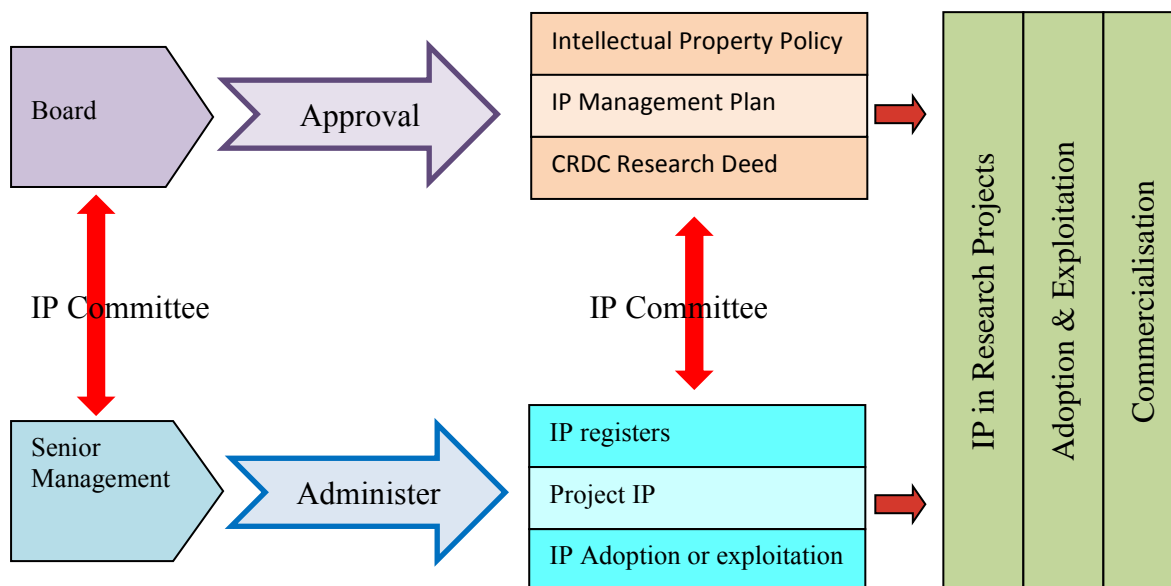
Board

Approval

Intellectual Property Policy

IP Management Plan

CRDC Research Deed

IP in Research Projects

Adoption & Exploitation

Commercialisation

IP Committee

IP Committee

Senior Management

Administer

IP registers

Project IP

IP Adoption or exploitation